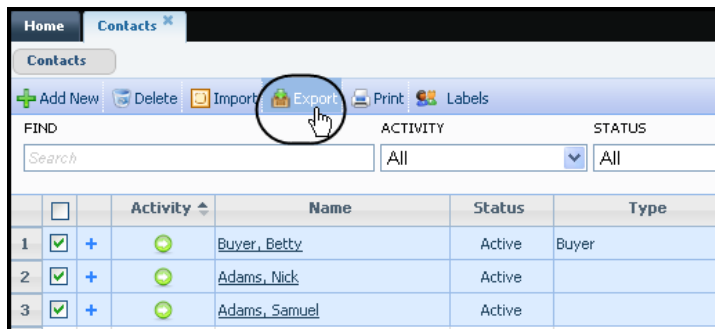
Home Contacts ×

Contacts

Add New Delete Import Export Print Labels

FIND

Search

ACTIVITY

All

STATUS

All

| | | | Activity | Name | Status | Type |
|---|---|---|---|---|---|---|
| 1 | ☑ | + | | Buyer, Betty | Active | Buyer |
| 2 | ☑ | + | | Adams, Nick | Active | |
| 3 | ☑ | + | | Adams, Samuel | Active | |